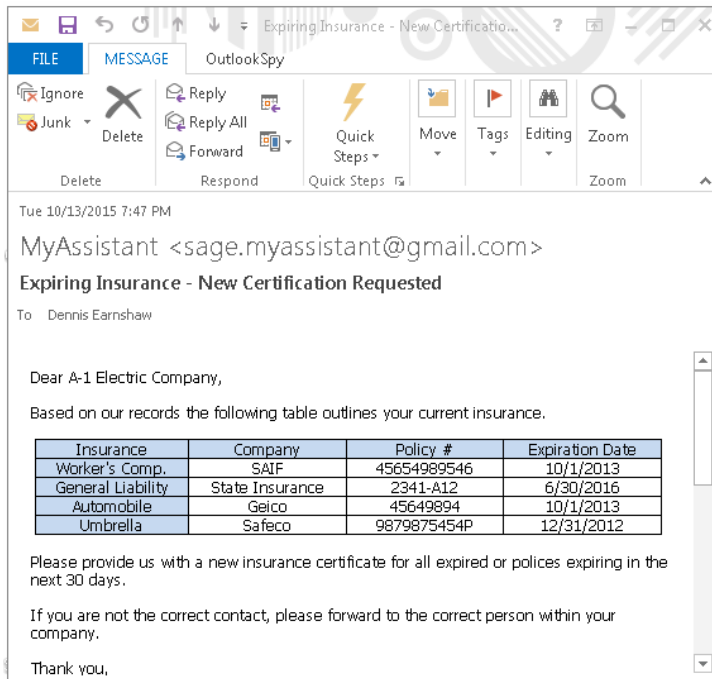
Expiring Insurance - New Certificatio... ? 

FILE MESSAGE OutlookSpy

Ignore
Junk
Delete
Reply
Reply All
Forward
Quick Steps
Move
Tags
Editing
Zoom

Delete Respond Quick Steps Zoom

Tue 10/13/2015 7:47 PM

MyAssistant <sage.myassistant@gmail.com>

Expiring Insurance - New Certification Requested

To Dennis Earnshaw

Dear A-1 Electric Company,

Based on our records the following table outlines your current insurance.

| Insurance | Company | Policy # | Expiration Date |
|---|---|---|---|
| Worker's Comp. | SAIF | 45654989546 | 10/1/2013 |
| General Liability | State Insurance | 2341-A12 | 6/30/2016 |
| Automobile | Geico | 45649894 | 10/1/2013 |
| Umbrella | Safeco | 9879875454P | 12/31/2012 |

Please provide us with a new insurance certificate for all expired or polices expiring in the next 30 days.

If you are not the correct contact, please forward to the correct person within your company.

Thank you,